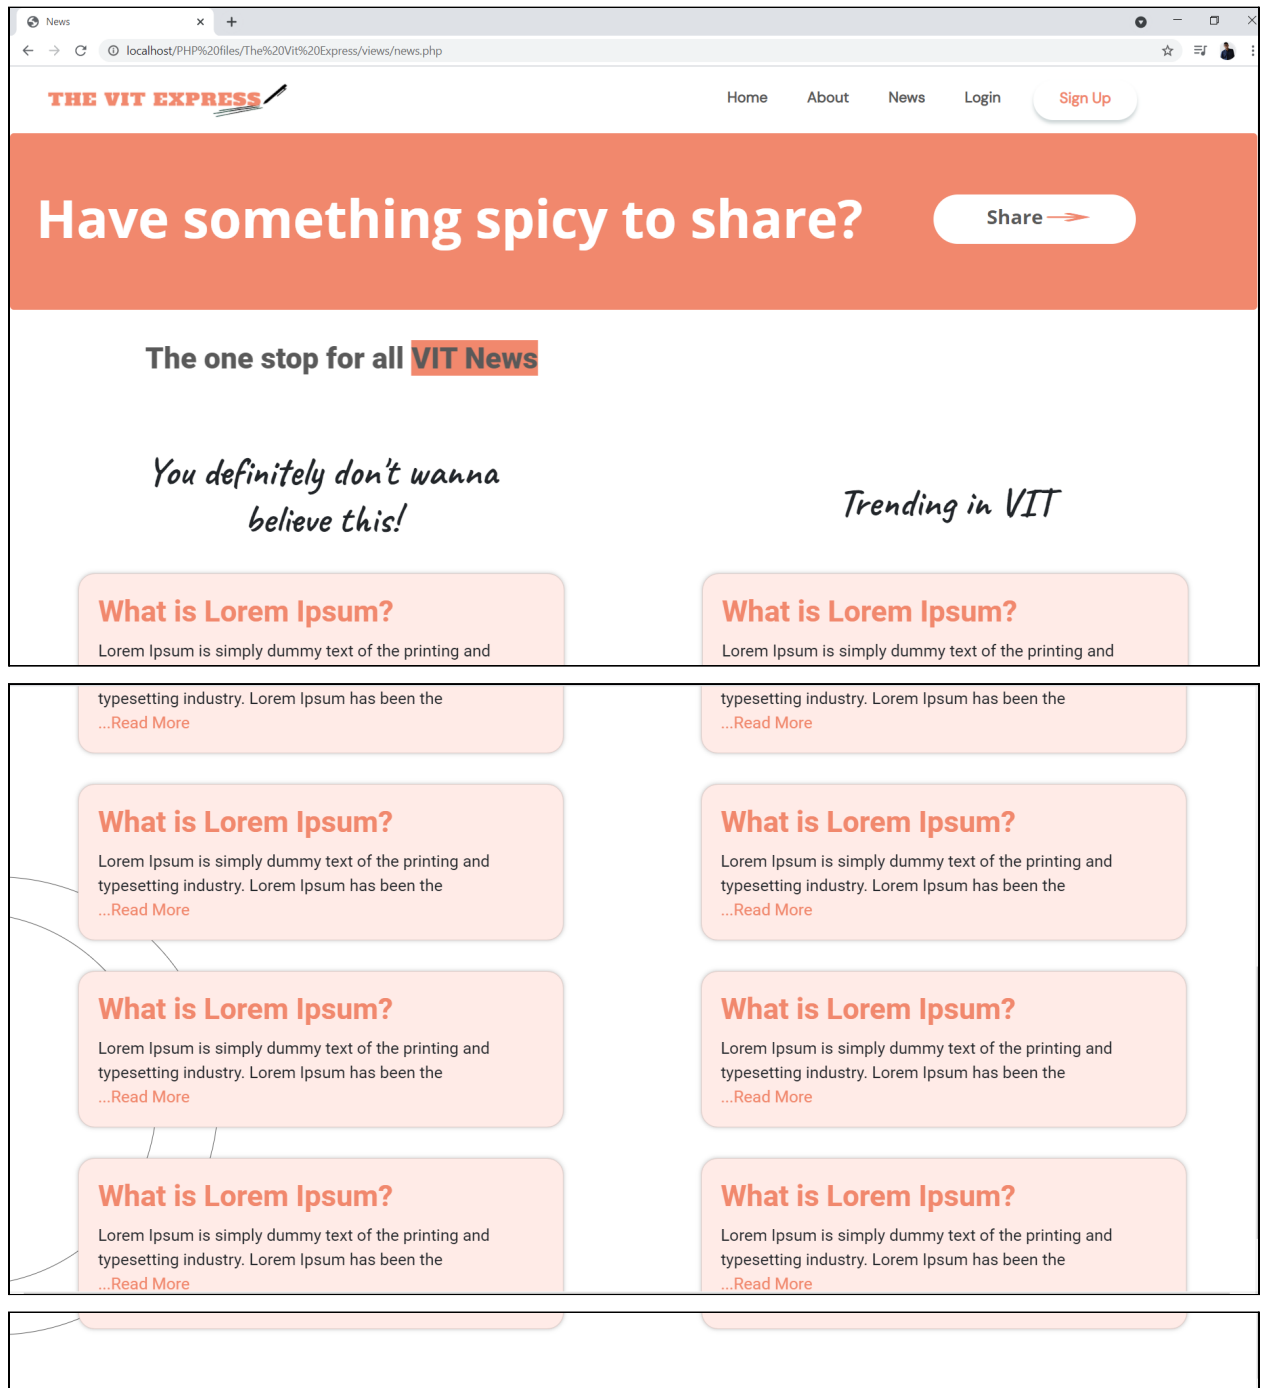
News

localhost/PHP%20files/The%20Vit%20Express/views/news.php

THE VIT EXPRESS

Home About News Login Sign Up

Have something spicy to share?

Share

The one stop for all VIT News

You definitely don't wanna believe this!

Trending in VIT

What is Lorem Ipsum?

Lorem Ipsum is simply dummy text of the printing and typesetting industry. Lorem Ipsum has been the ...Read More

What is Lorem Ipsum?

Lorem Ipsum is simply dummy text of the printing and typesetting industry. Lorem Ipsum has been the ...Read More

What is Lorem Ipsum?

Lorem Ipsum is simply dummy text of the printing and typesetting industry. Lorem Ipsum has been the ...Read More

What is Lorem Ipsum?

Lorem Ipsum is simply dummy text of the printing and typesetting industry. Lorem Ipsum has been the ...Read More

What is Lorem Ipsum?

Lorem Ipsum is simply dummy text of the printing and typesetting industry. Lorem Ipsum has been the ...Read More

What is Lorem Ipsum?

Lorem Ipsum is simply dummy text of the printing and typesetting industry. Lorem Ipsum has been the ...Read More

What is Lorem Ipsum?

Lorem Ipsum is simply dummy text of the printing and typesetting industry. Lorem Ipsum has been the ...Read More

What is Lorem Ipsum?

Lorem Ipsum is simply dummy text of the printing and typesetting industry. Lorem Ipsum has been the ...Read More